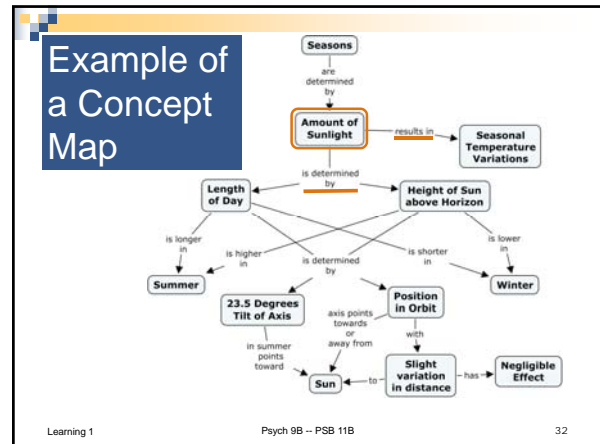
Example of a Concept Map

Seasons

are determined by

Amount of Sunlight

results in

Seasonal Temperature Variations

is determined by

Length of Day

Height of Sun above Horizon

is longer in

is higher in

is determined by

is shorter in

is lower in

Summer

Winter

23.5 Degrees Tilt of Axis

Position in Orbit

axis points towards or away from

with

in summer points toward

Sun

to

Slight variation in distance

has

Negligible Effect

Learning 1

Psych 9B -- PSB 11B

32